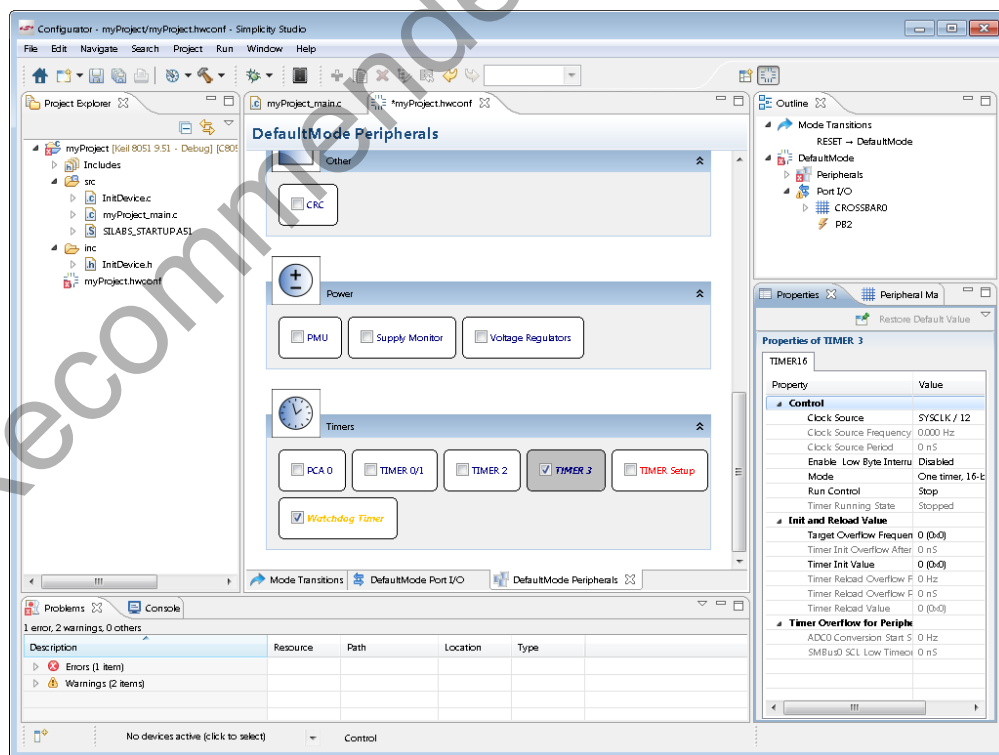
Configurator - myProject/myProject.hwconf - Simplicity Studio

File Edit Navigate Search Project Run Window Help

Project Explorer

myProject [Keil 8051 9.51 - Debug] [C80
Includes
src
InitDevice.c
myProject_main.c
SILABS_STARTUP.A51
inc
InitDevice.h
myProject.hwconf

myProject_main.c
*myProject.hwconf

DefaultMode Peripherals

Other

CRC

Power

PMU
Supply Monitor
Voltage Regulators

Timers

PCA 0
TIMER 0/1
TIMER 2
TIMER 3
TIMER Setup
Watchdog Timer

Mode Transitions
DefaultMode Port I/O
DefaultMode Peripherals

Outline

Mode Transitions
RESET → DefaultMode
DefaultMode
Peripherals
Port I/O
CROSSBAR0
PB2

Properties
Peripheral Ma

Restore Default Value

Properties of TIMER 3

TIMER16

| Property | Value |
|---|---|
| Control | |
| Clock Source | SYSCLK / 12 |
| Clock Source Frequency | 0.000 Hz |
| Clock Source Period | 0 nS |
| Enable Low Byte Interru | Disabled |
| Mode | One timer, 16-b |
| Run Control | Stop |
| Timer Running State | Stopped |
| Init and Reload Value | |
| Target Overflow Frequen | 0 (0x0) |
| Timer Init Overflow After | 0 nS |
| Timer Init Value | 0 (0x0) |
| Timer Reload Overflow F | 0 Hz |
| Timer Reload Overflow F | 0 nS |
| Timer Reload Value | 0 (0x0) |
| Timer Overflow for Periphe | |
| ADC0 Conversion Start S | 0 Hz |
| SMBus0 SCL Low Timeo | 0 nS |

Problems
Console

1 error, 2 warnings, 0 others

| Description | Resource | Path | Location | Type |
|---|---|---|---|---|
| Errors (1 item) | | | | |
| Warnings (2 items) | | | | |

No devices active (click to select)
Control

recommended